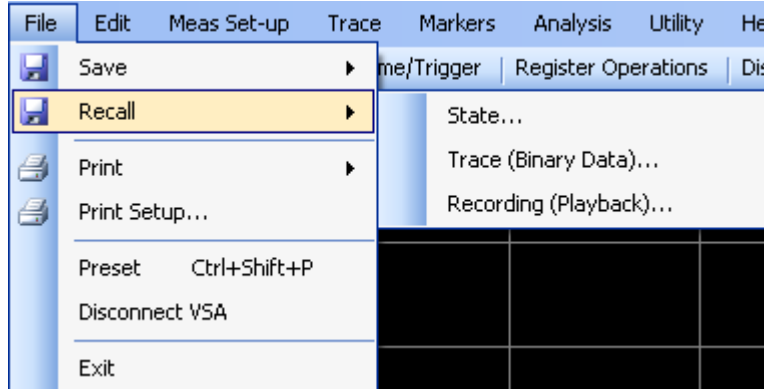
File Edit Meas Set-up Trace Markers Analysis Utility He

Save
Recall
Print
Print Setup...
Preset Ctrl+Shift+P
Disconnect VSA
Exit

me/Trigger | Register Operations | Di

State...
Trace (Binary Data)...
Recording (Playback)...